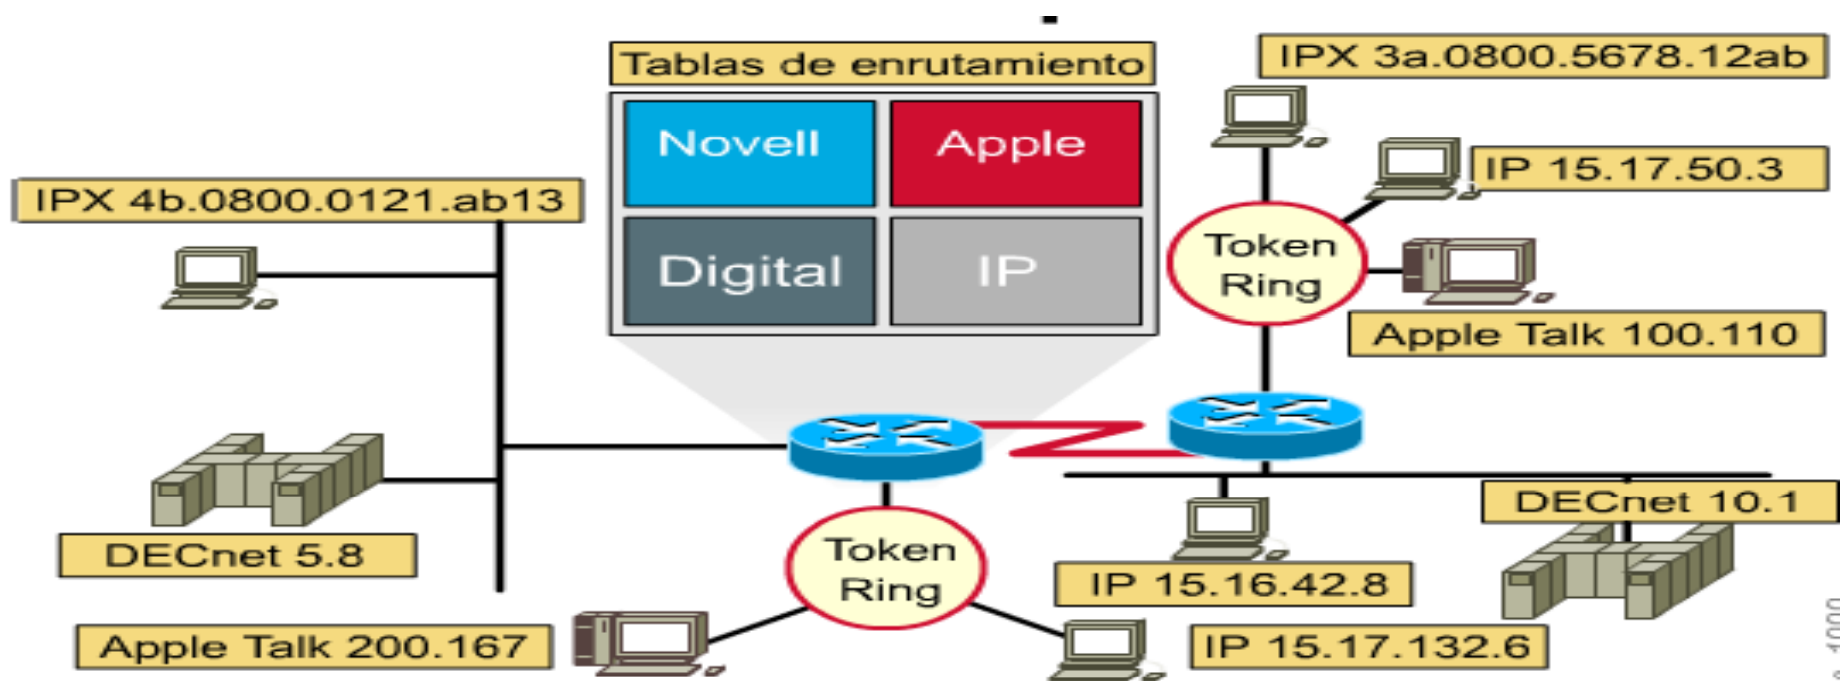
Tablas de enrutamiento

Novell
Apple
Digital
IP

IPX 3a.0800.5678.12ab
IP 15.17.50.3
Token Ring
Apple Talk 100.110

IPX 4b.0800.0121.ab13

DECnet 5.8

Token Ring

Apple Talk 200.167

DECnet 10.1

IP 15.16.42.8

IP 15.17.132.6